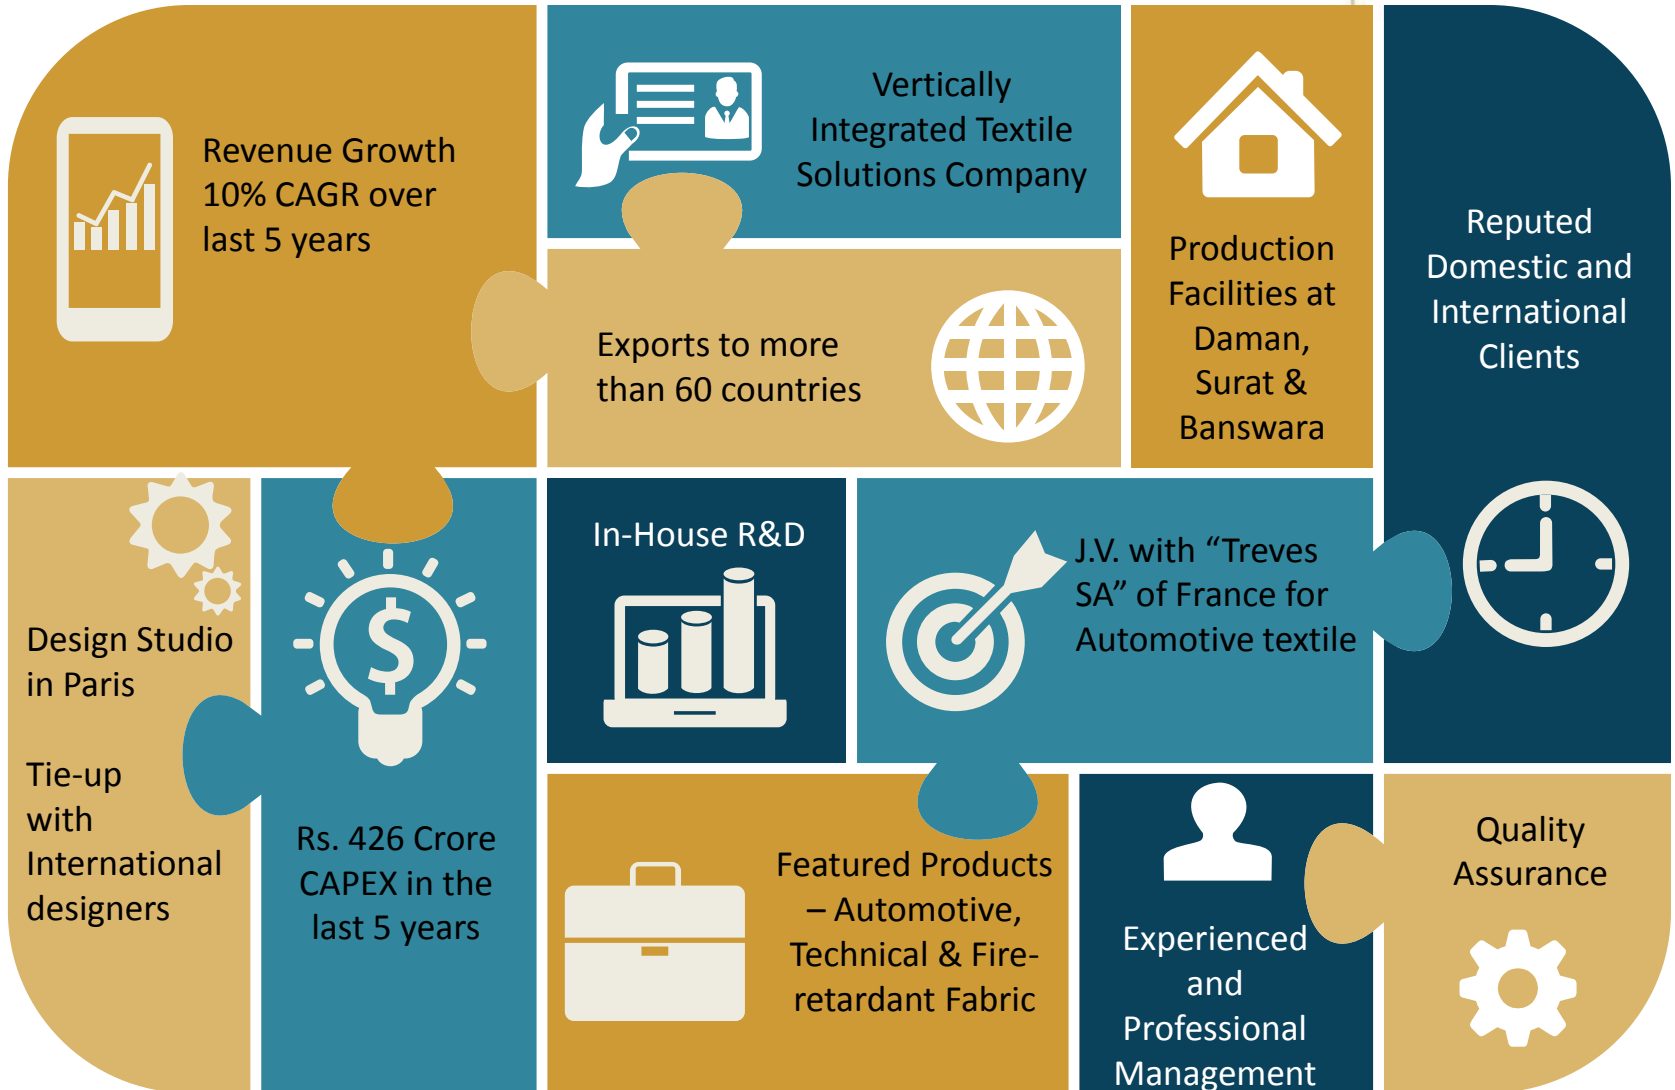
Revenue Growth 10% CAGR over last 5 years

Vertically Integrated Textile Solutions Company

Exports to more than 60 countries

Production Facilities at Daman, Surat & Banswara

Reputed Domestic and International Clients

Design Studio in Paris

Tie-up with International designers

Rs. 426 Crore CAPEX in the last 5 years

In-House R&D

J.V. with “Treves SA” of France for Automotive textile

Featured Products – Automotive, Technical & Fire-retardant Fabric

Experienced and Professional Management

Quality Assurance